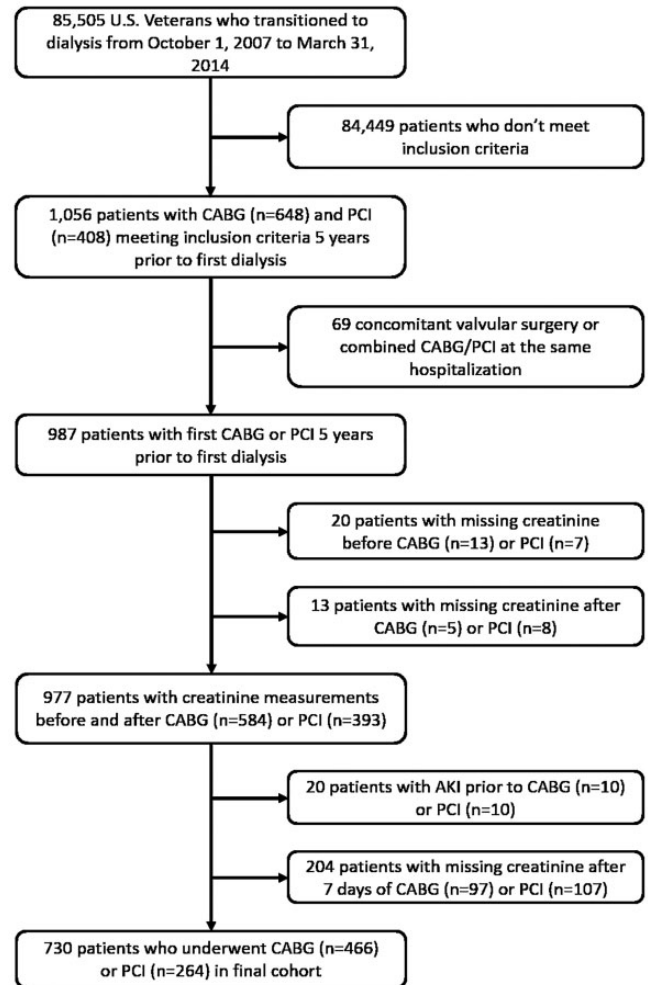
85,505 U.S. Veterans who transitioned to dialysis from October 1, 2007 to March 31, 2014

84,449 patients who don't meet inclusion criteria

1,056 patients with CABG (n=648) and PCI (n=408) meeting inclusion criteria 5 years prior to first dialysis

69 concomitant valvular surgery or combined CABG/PCI at the same hospitalization

987 patients with first CABG or PCI 5 years prior to first dialysis

20 patients with missing creatinine before CABG (n=13) or PCI (n=7)

13 patients with missing creatinine after CABG (n=5) or PCI (n=8)

977 patients with creatinine measurements before and after CABG (n=584) or PCI (n=393)

20 patients with AKI prior to CABG (n=10) or PCI (n=10)

204 patients with missing creatinine after 7 days of CABG (n=97) or PCI (n=107)

730 patients who underwent CABG (n=466) or PCI (n=264) in final cohort